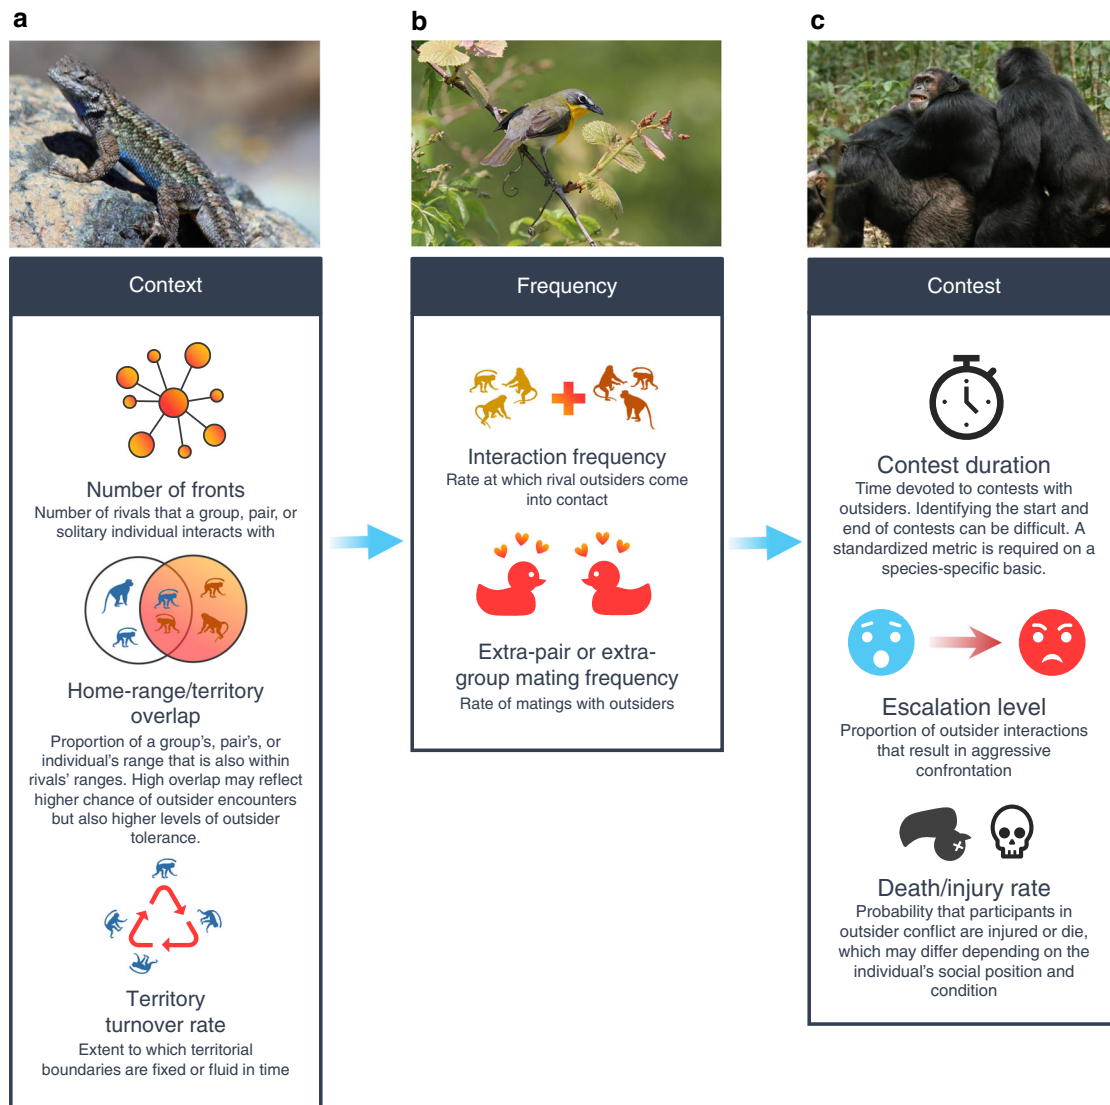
a

Context

Number of fronts
Number of rivals that a group, pair, or solitary individual interacts with

Home-range/territory overlap
Proportion of a group's, pair's, or individual's range that is also within rivals' ranges. High overlap may reflect higher chance of outsider encounters but also higher levels of outsider tolerance.

Territory turnover rate
Extent to which territorial boundaries are fixed or fluid in time

b

Frequency

Interaction frequency
Rate at which rival outsiders come into contact

Extra-pair or extra-group mating frequency
Rate of matings with outsiders

c

Contest

Contest duration
Time devoted to contests with outsiders. Identifying the start and end of contests can be difficult. A standardized metric is required on a species-specific basic.

Escalation level
Proportion of outsider interactions that result in aggressive confrontation

Death/injury rate
Probability that participants in outsider conflict are injured or die, which may differ depending on the individual's social position and condition